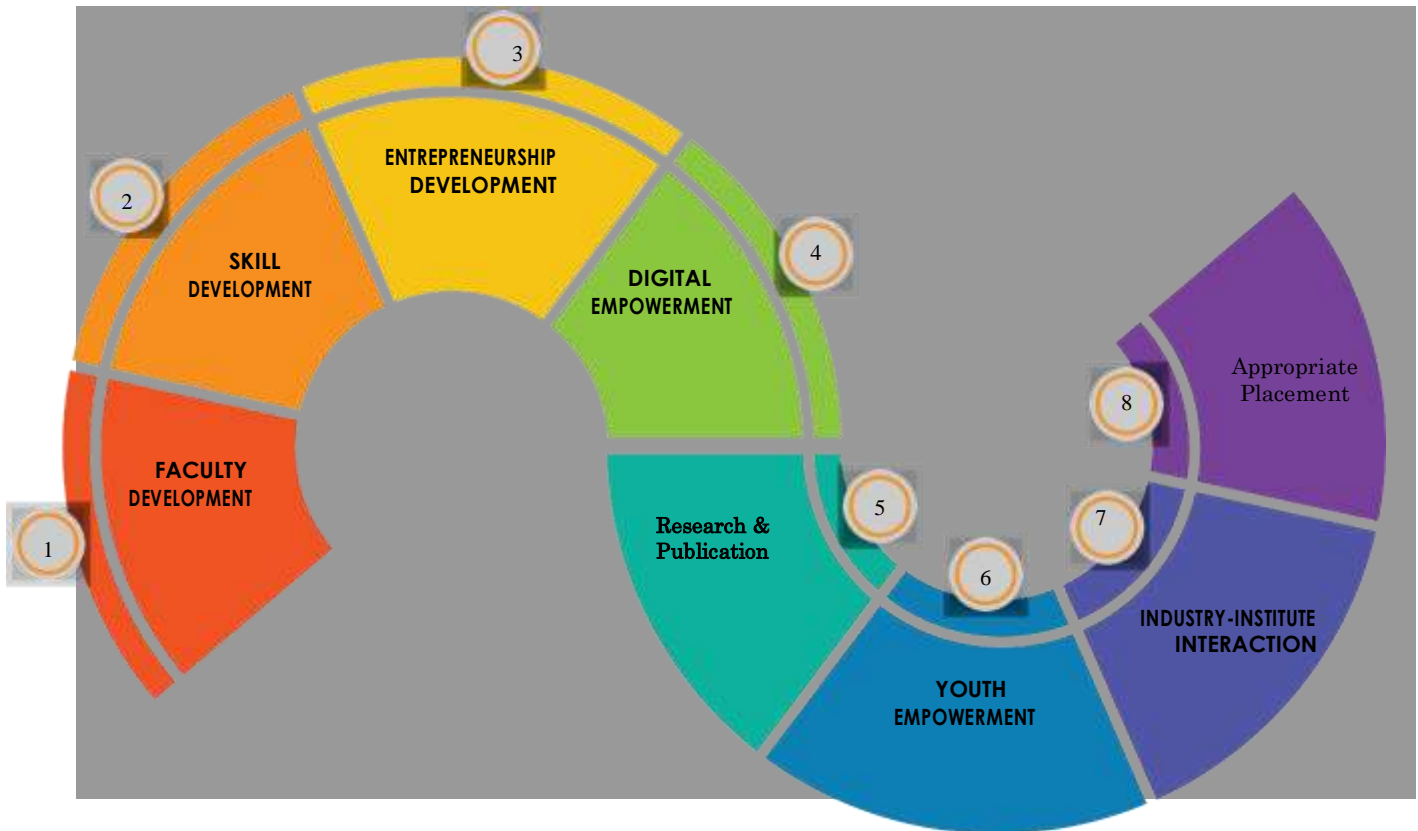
1
FACULTY DEVELOPMENT

2
SKILL DEVELOPMENT

3
ENTREPRENEURSHIP DEVELOPMENT

4
DIGITAL EMPOWERMENT

5
Research & Publication

6
YOUTH EMPOWERMENT

7
INDUSTRY-INSTITUTE INTERACTION

8
Appropriate Placement